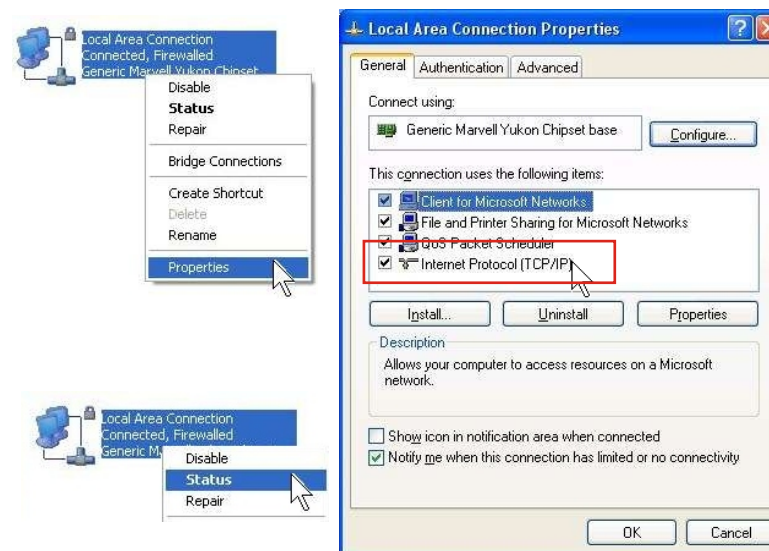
Local Area Connection
Connected, Firewalled
Generic Marvell Yukon Chipset

Disable
Status
Repair
Bridge Connections
Create Shortcut
Delete
Rename
Properties

Local Area Connection
Connected, Firewalled
Generic M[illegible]

Disable
Status
Repair

Local Area Connection Properties

?

General | Authentication | Advanced

Connect using:

Generic Marvell Yukon Chipset base

Configure...

This connection uses the following items:

Client for Microsoft Networks
File and Printer Sharing for Microsoft Networks
QoS Packet Scheduler
Internet Protocol (TCP/IP)

Install... | Uninstall | Properties

Description

Allows your computer to access resources on a Microsoft network.

Show icon in notification area when connected
Notify me when this connection has limited or no connectivity

OK | Cancel